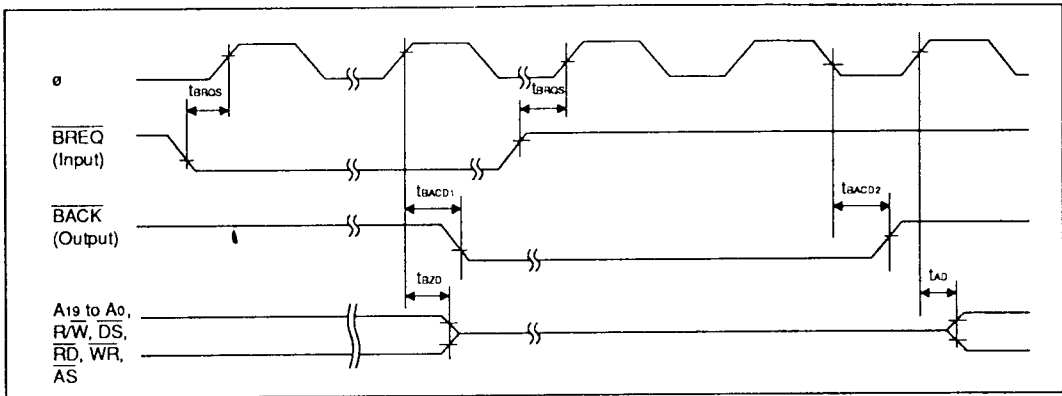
ø

$t_{BRQS}$

$t_{BRQS}$

$\overline{BREQ}$ (Input)

$t_{BACD1}$

$t_{BACD2}$

$\overline{BACK}$ (Output)

$t_{BZD}$

$t_{AD}$

$A_{19}$ to $A_0$, $R/\overline{W}$, $\overline{DS}$, $\overline{RD}$, $\overline{WR}$, $\overline{AS}$